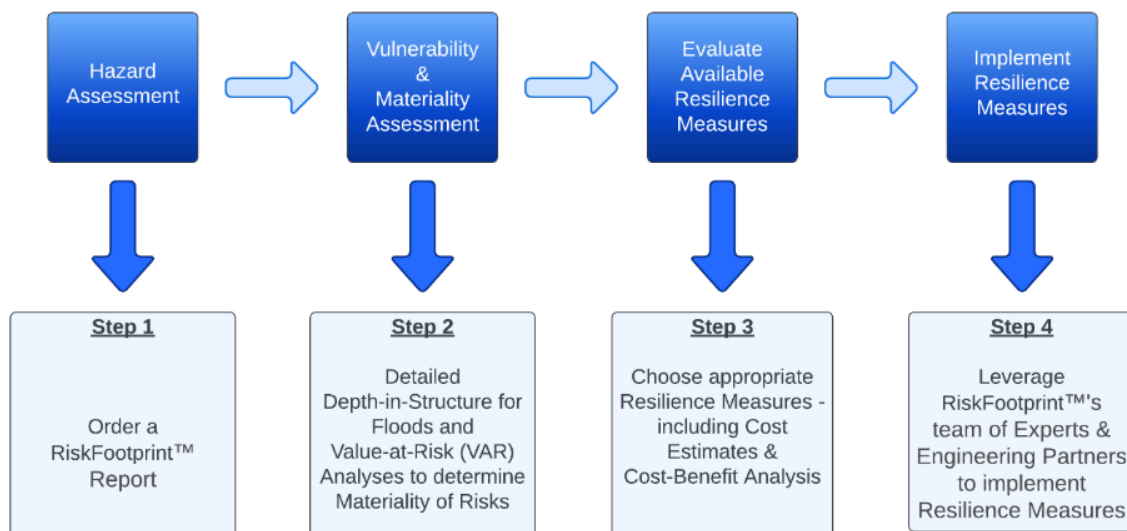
Hazard Assessment

Vulnerability & Materiality Assessment

Evaluate Available Resilience Measures

Implement Resilience Measures

Step 1

Order a RiskFootprint™ Report

Step 2

Detailed Depth-in-Structure for Floods and Value-at-Risk (VAR) Analyses to determine Materiality of Risks

Step 3

Choose appropriate Resilience Measures - including Cost Estimates & Cost-Benefit Analysis

Step 4

Leverage RiskFootprint™'s team of Experts & Engineering Partners to implement Resilience Measures